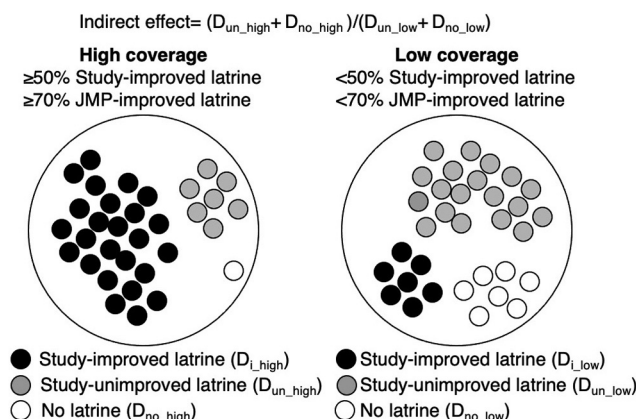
Indirect effect= $(D_{un\_high}+D_{no\_high})/(D_{un\_low}+D_{no\_low})$

**High coverage**
≥50% Study-improved latrine
≥70% JMP-improved latrine

**Low coverage**
<50% Study-improved latrine
<70% JMP-improved latrine

Study-improved latrine $(D_{i\_high})$
Study-unimproved latrine $(D_{un\_high})$
No latrine $(D_{no\_high})$

Study-improved latrine $(D_{i\_low})$
Study-unimproved latrine $(D_{un\_low})$
No latrine $(D_{no\_low})$